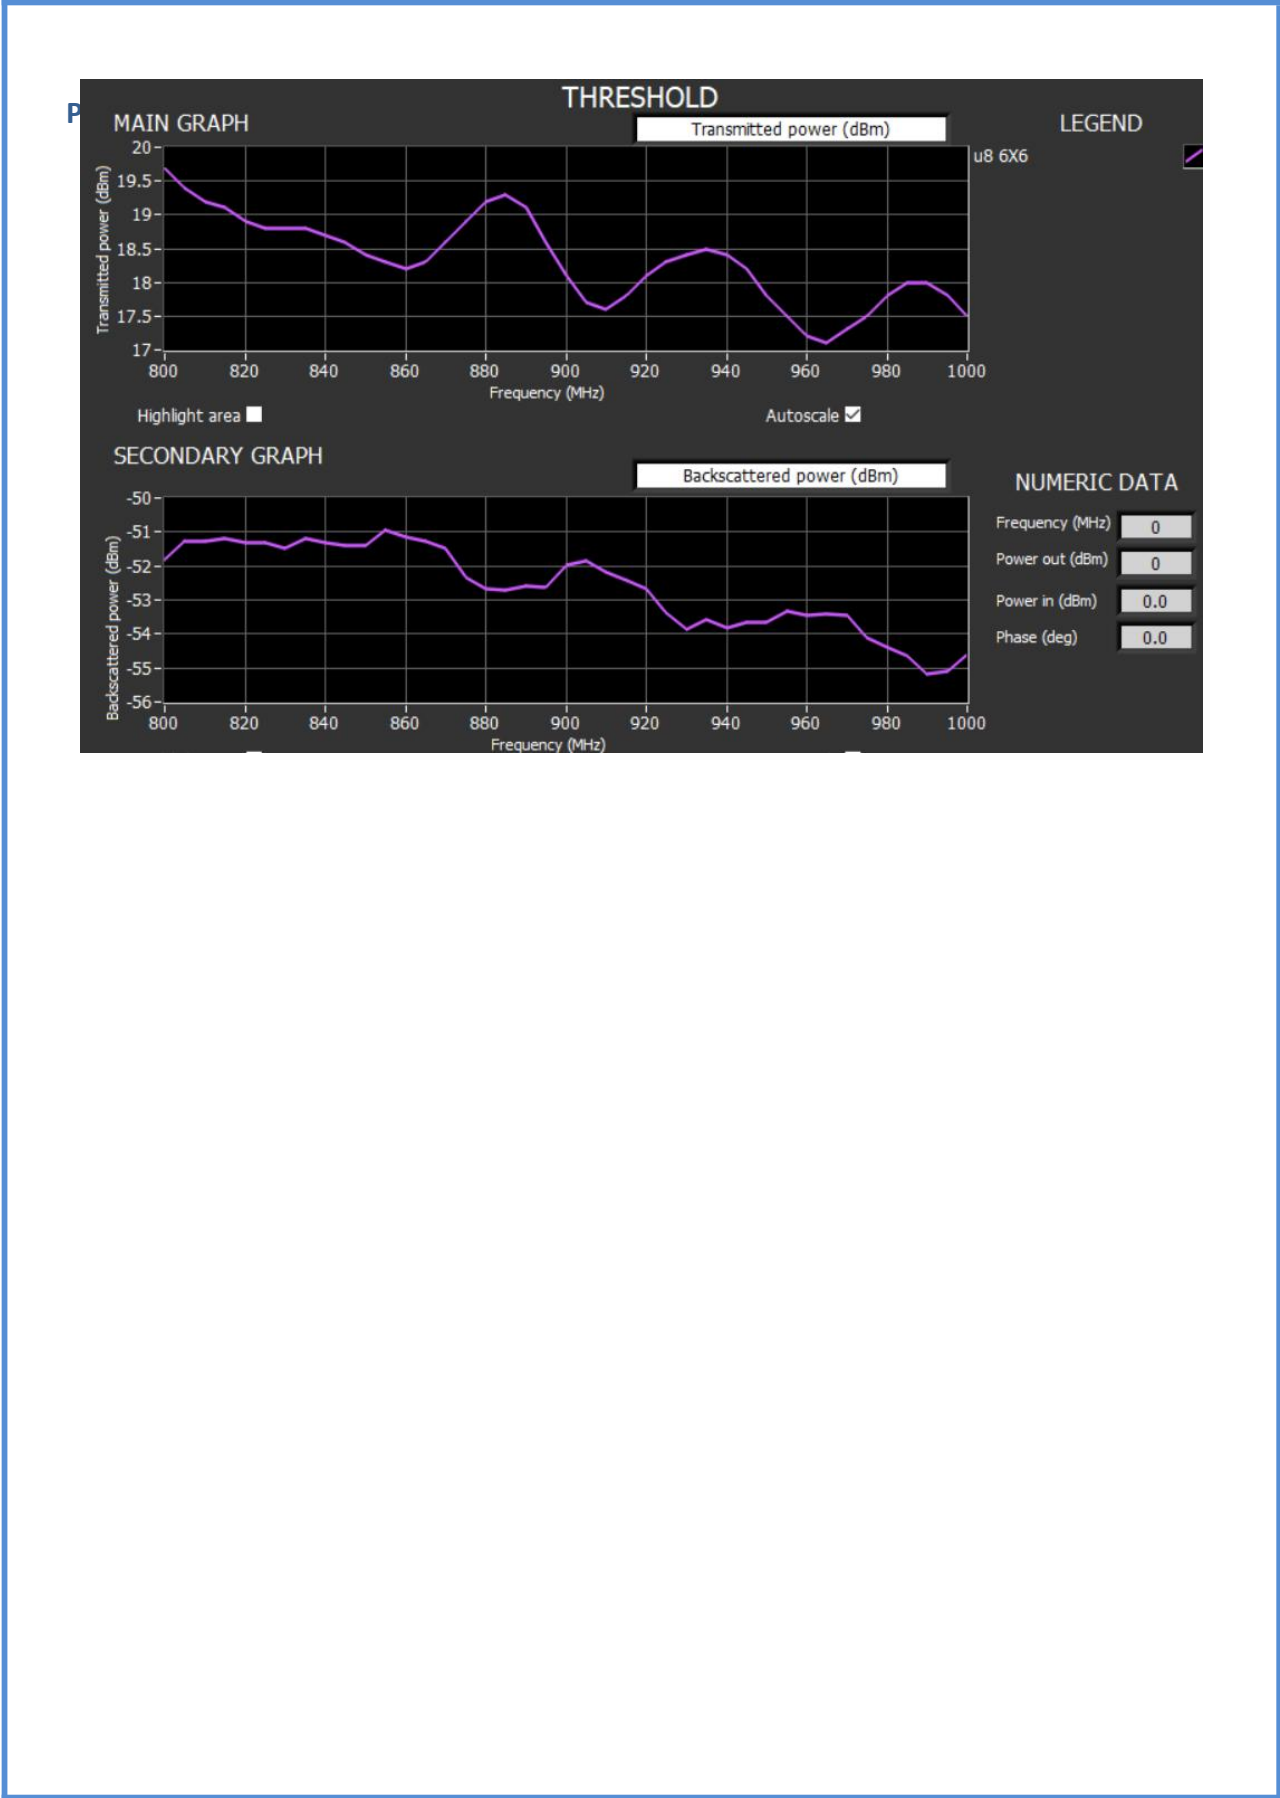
P

THRESHOLD

MAIN GRAPH

Transmitted power (dBm)

LEGEND

u8 6X6

Transmitted power (dBm)

20
19.5
19
18.5
18
17.5
17

800 820 840 860 880 900 920 940 960 980 1000

Frequency (MHz)

Highlight area

Autoscale

SECONDARY GRAPH

Backscattered power (dBm)

NUMERIC DATA

Backscattered power (dBm)

-50
-51
-52
-53
-54
-55
-56

800 820 840 860 880 900 920 940 960 980 1000

Frequency (MHz)

| | |
|---|---|
| Frequency (MHz) | 0 |
| Power out (dBm) | 0 |
| Power in (dBm) | 0.0 |
| Phase (deg) | 0.0 |